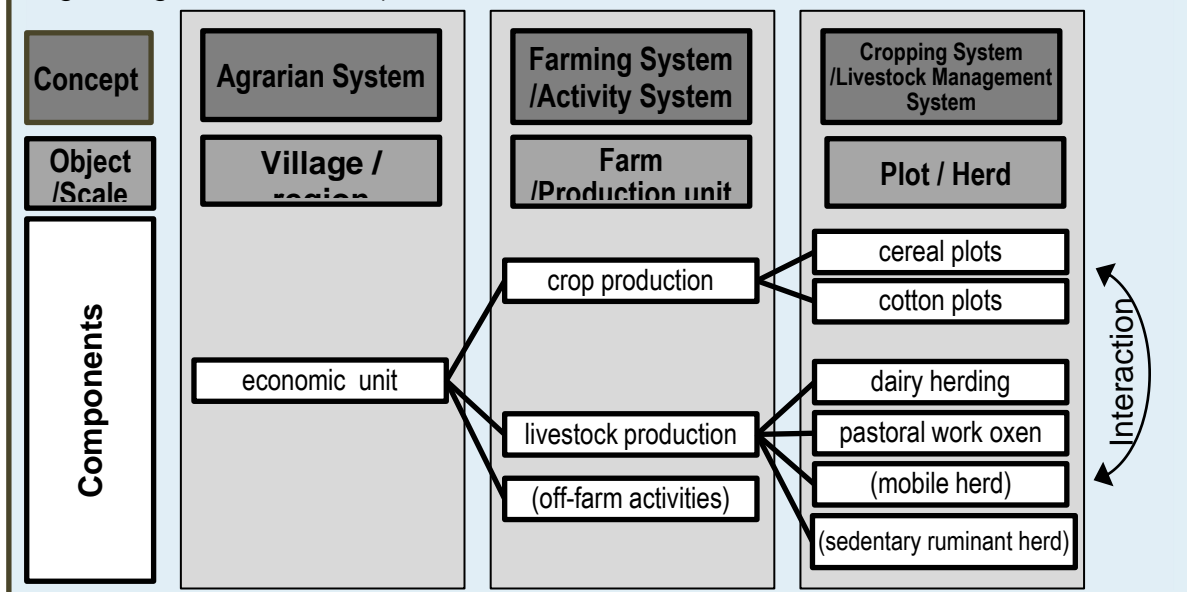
Concept

Object /Scale

Components

Agrarian System

Village / region

economic unit

Farming System /Activity System

Farm /Production unit

crop production

livestock production

(off-farm activities)

Cropping System /Livestock Management System

Plot / Herd

cereal plots

cotton plots

dairy herding

pastoral work oxen

(mobile herd)

(sedentary ruminant herd)

Interaction